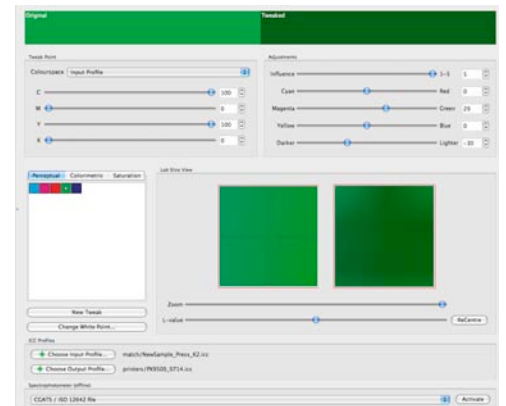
Original

Tweaked

Tweak Point

Colourspace Input Profile

C 100

M 0

Y 100

K 0

Adjustments

Influence 1-5 5

Cyan Red 0

Magenta Green 29

Yellow Blue 0

Darker Lighter -30

Perceptual Colorimetric Saturation

Lab Slice View

New Tweak

Change White Point...

Zoom

L-value ReCentre

ICC Profiles

Choose Input Profile... match/NewSample_Press_K2.icc

Choose Output Profile... printers/FN9500_ST14.icc

Spectrophotometer (offline)

CGATS / ISO 12642 file Activate